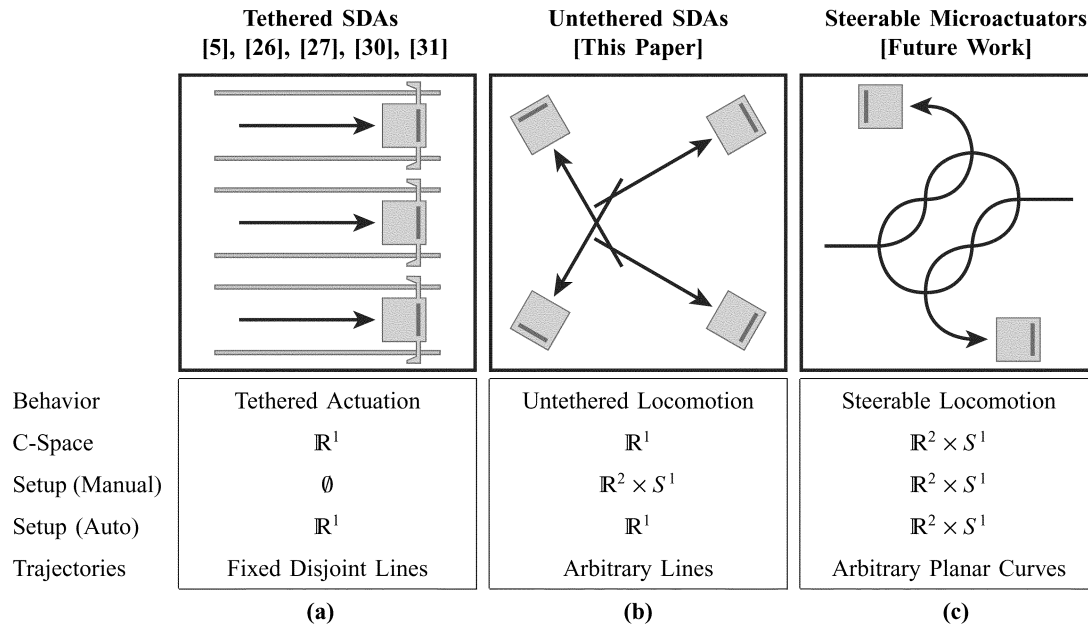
| | Tethered SDAs [5], [26], [27], [30], [31] | Untethered SDAs [This Paper] | Steerable Microactuators [Future Work] |
|---|---|---|---|
| Behavior | Tethered Actuation | Untethered Locomotion | Steerable Locomotion |
| C-Space | $\mathbb{R}^1$ | $\mathbb{R}^1$ | $\mathbb{R}^2 \times S^1$ |
| Setup (Manual) | $\emptyset$ | $\mathbb{R}^2 \times S^1$ | $\mathbb{R}^2 \times S^1$ |
| Setup (Auto) | $\mathbb{R}^1$ | $\mathbb{R}^1$ | $\mathbb{R}^2 \times S^1$ |
| Trajectories | Fixed Disjoint Lines | Arbitrary Lines | Arbitrary Planar Curves |
| | (a) | (b) | (c) |